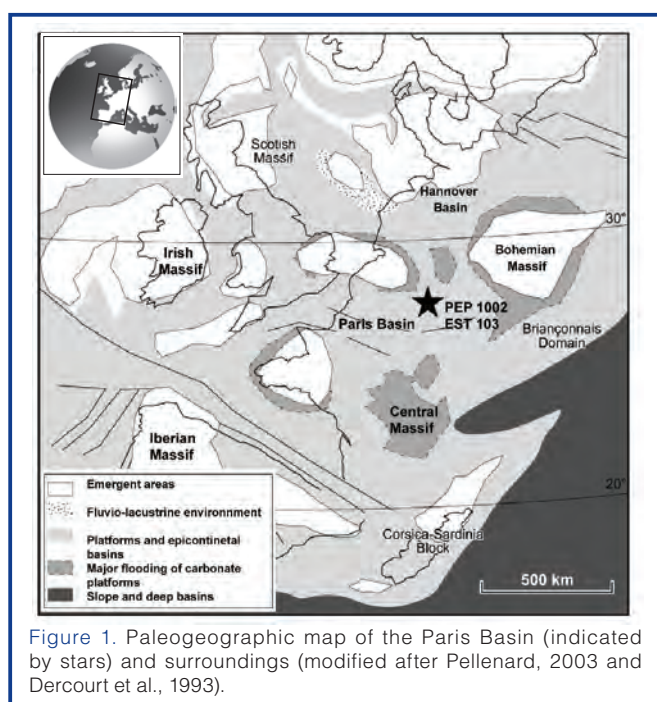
Scotish Massif

Hannover Basin

30°

Irish Massif

Bohemian Massif

PEP 1002
EST 103

Paris Basin

Briançonnais Domain

Central Massif

Iberian Massif

20°

Emergent areas

Fluvio-lacustrine environnment

Platforms and epicontinetal basins

Major flooding of carbonate platforms

Slope and deep basins

Corsica-Sardinia Block

500 km

Figure 1. Paleogeographic map of the Paris Basin (indicated by stars) and surroundings (modified after Pellenard, 2003 and Dercourt et al., 1993).